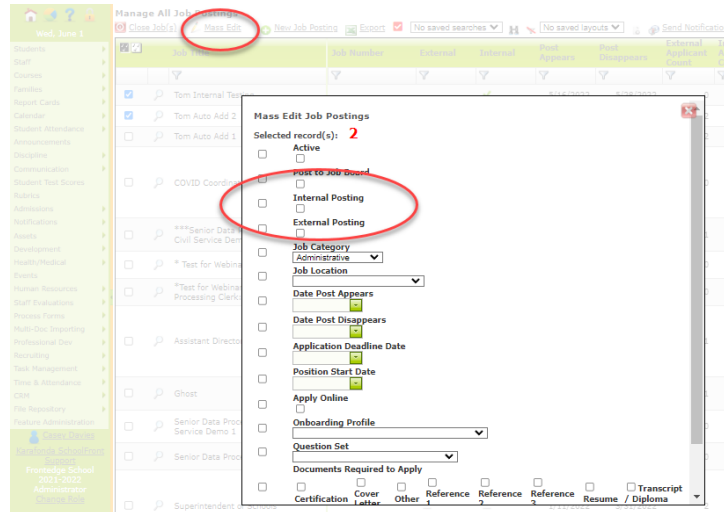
Wed, June 1

Students
Staff
Courses
Families
Report Cards
Calendar
Student Attendance
Announcements
Discipline
Communication
Student Test Scores
Rubrics
Admissions
Notifications
Assets
Development
Health/Medical
Events
Human Resources
Staff Evaluations
Process Forms
Multi-Doc Importing
Professional Dev
Recruiting
Task Management
Time & Attendance
CRM
File Repository
Feature Administration

Casey Davies
Academia SchoolRing Support
Fronteedge School
2021-2022
Administrator
Change Role

Manage All Job Postings

Close Job(s) | Mass Edit | New Job Posting | Export | No saved searches | No saved layouts | Send Notification

| | Job Title | Job Number | External | Internal | Post Appears | Post Disappears | External Applicant Count |
|---|---|---|---|---|---|---|---|
| | Tom Internal Testing | | | | 5/16/2022 | 5/26/2022 | |
| | Tom Auto Add 2 | | | | | | |
| | Tom Auto Add 1 | | | | | | |
| | COVID Coordi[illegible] | | | | | | |
| | ***Senior Data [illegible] Civil Service Dem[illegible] | | | | | | |
| | * Test for Webina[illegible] | | | | | | |
| | *Test for Webina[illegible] Processing Clerk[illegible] | | | | | | |
| | Assistant Director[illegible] | | | | | | |
| | Ghost | | | | | | |
| | Senior Data Proc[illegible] Service Demo 1 | | | | | | |
| | Senior Data Proc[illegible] | | | | | | |
| | Superintendent of Schools | | | | 2/11/2022 | | |

Mass Edit Job Postings

Selected record(s): 2

Active

Post to Job Board

Internal Posting

External Posting

Job Category
Administrative

Job Location

Date Post Appears

Date Post Disappears

Application Deadline Date

Position Start Date

Apply Online

Onboarding Profile

Question Set

Documents Required to Apply

Certification | Cover Letter | Other | Reference 1 | Reference 2 | Reference 3 | Resume | Transcript / Diploma